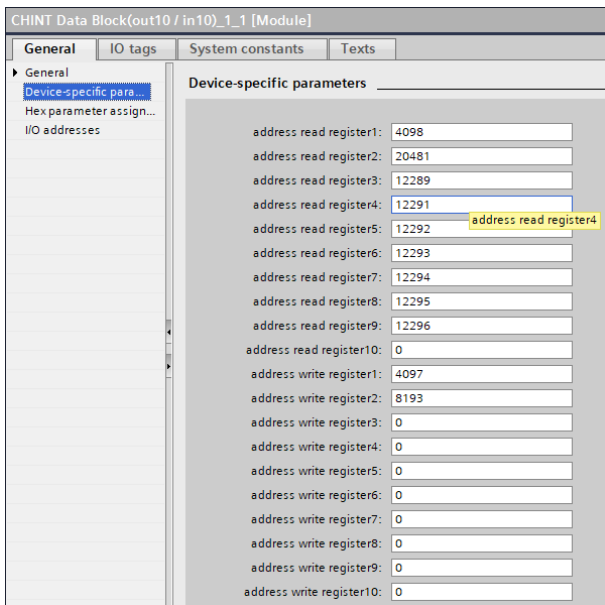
CHINT Data Block(out10 / in10)_1_1 [Module]

General | IO tags | System constants | Texts

General
Device-specific para...
Hex parameter assign...
I/O addresses

Device-specific parameters

| | |
|---|---|
| address read register1: | 4098 |
| address read register2: | 20481 |
| address read register3: | 12289 |
| address read register4: | 12291 |
| address read register5: | 12292 |
| address read register6: | 12293 |
| address read register7: | 12294 |
| address read register8: | 12295 |
| address read register9: | 12296 |
| address read register10: | 0 |
| address write register1: | 4097 |
| address write register2: | 8193 |
| address write register3: | 0 |
| address write register4: | 0 |
| address write register5: | 0 |
| address write register6: | 0 |
| address write register7: | 0 |
| address write register8: | 0 |
| address write register9: | 0 |
| address write register10: | 0 |

address read register4